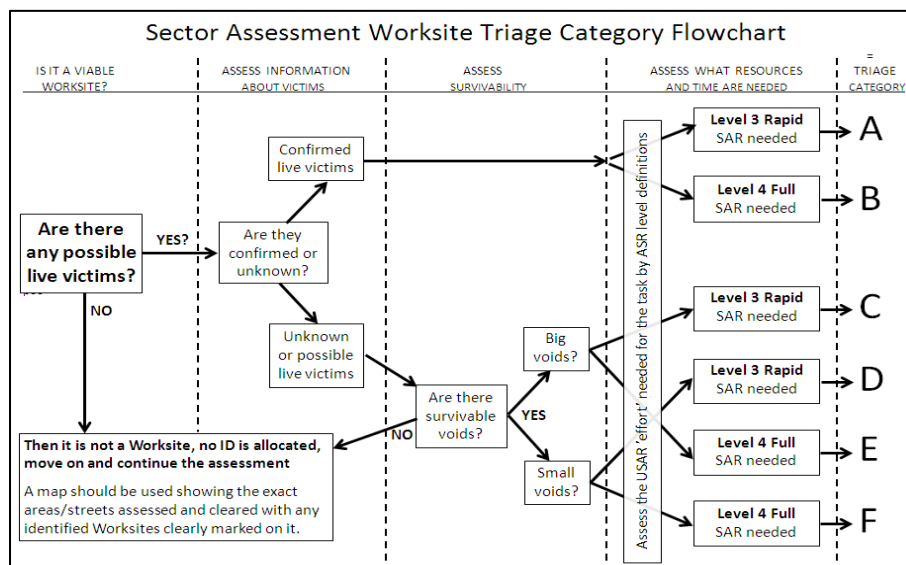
Sector Assessment Worksite Triage Category Flowchart

IS IT A VIABLE WORKSITE?

ASSESS INFORMATION ABOUT VICTIMS

ASSESS SURVIVABILITY

ASSESS WHAT RESOURCES AND TIME ARE NEEDED

= TRIAGE CATEGORY

Are there any possible live victims?

YES?

NO

Are they confirmed or unknown?

Confirmed live victims

Unknown or possible live victims

Are there survivable voids?

YES

NO

Big voids?

Small voids?

Assess the USAR 'effort' needed for the task by ASR level definitions

Level 3 Rapid SAR needed

A

Level 4 Full SAR needed

B

Level 3 Rapid SAR needed

C

Level 3 Rapid SAR needed

D

Level 4 Full SAR needed

E

Level 4 Full SAR needed

F

Then it is not a Worksite, no ID is allocated, move on and continue the assessment

A map should be used showing the exact areas/streets assessed and cleared with any identified Worksites clearly marked on it.